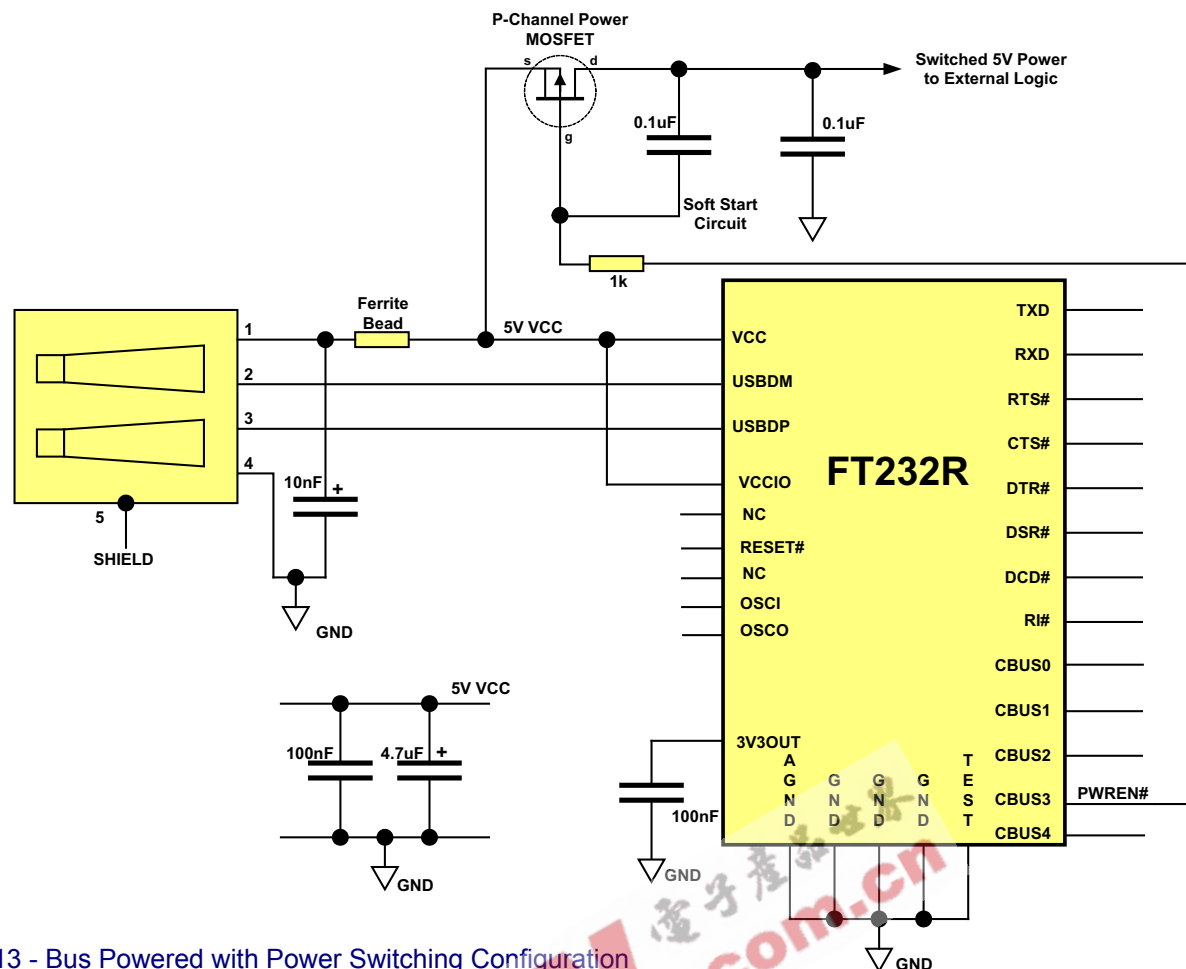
P-Channel Power MOSFET

s
d
g

Switched 5V Power to External Logic

0.1uF
0.1uF

Soft Start Circuit

1k

Ferrite Bead

5V VCC

1
2
3
4
5

SHIELD

10nF
+

GND

FT232R

VCC
USBDM
USBDP
VCCIO
NC
RESET#
NC
OSCI
OSCO
3V3OUT

TXD
RXD
RTS#
CTS#
DTR#
DSR#
DCD#
RI#
CBUS0
CBUS1
CBUS2
CBUS3
CBUS4

PWREN#

A G N D
G N D
G N D
G N D
T E S T

5V VCC
100nF
4.7uF
+
GND

100nF
GND

GND

.com.cn

13 - Bus Powered with Power Switching Configuration